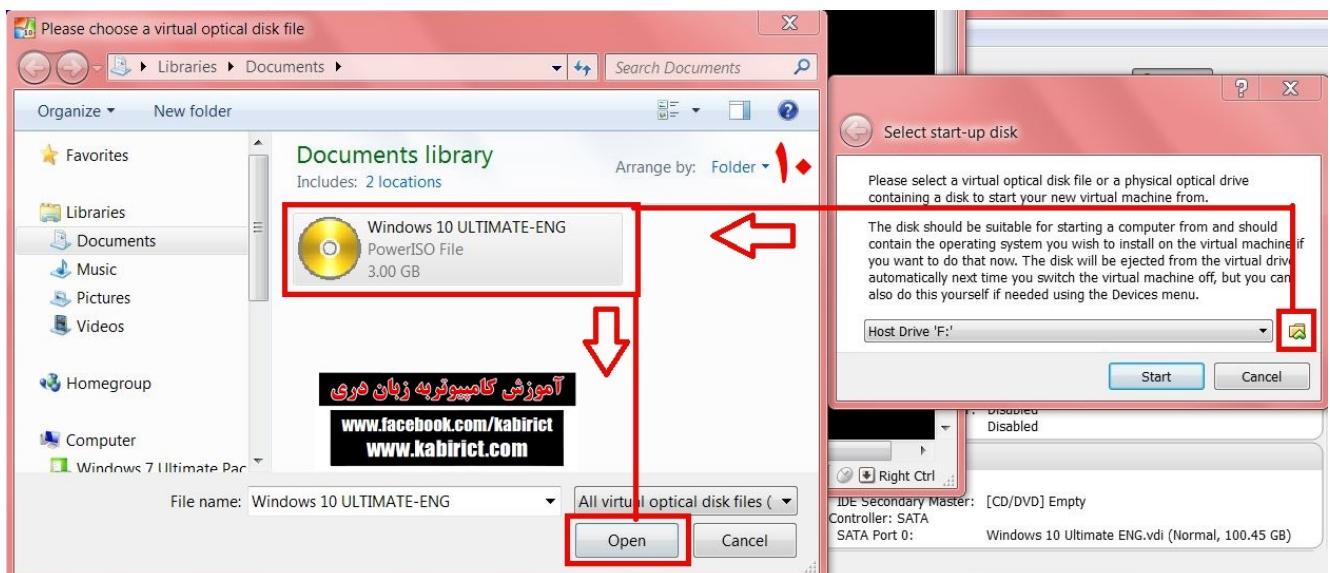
Please choose a virtual optical disk file

Libraries ▸ Documents ▸

Search Documents

Organize ▾ New folder

Favorites

Libraries
Documents
Music
Pictures
Videos

Homegroup

Computer
Windows 7 Ultimate Pac

Documents library
Includes: 2 locations

Arrange by: Folder ▾

۱۰

Windows 10 ULTIMATE-ENG
PowerISO File
3.00 GB

آموزش کامپیوتربه زبان دری
www.facebook.com/kabirict
www.kabirict.com

File name: Windows 10 ULTIMATE-ENG

All virtual optical disk files (

Open Cancel

Select start-up disk

Please select a virtual optical disk file or a physical optical drive containing a disk to start your new virtual machine from.

The disk should be suitable for starting a computer from and should contain the operating system you wish to install on the virtual machine if you want to do that now. The disk will be ejected from the virtual drive automatically next time you switch the virtual machine off, but you can also do this yourself if needed using the Devices menu.

Host Drive 'F:'

Start Cancel

Disabled
Disabled

Right Ctrl

IDE Secondary Master: [CD/DVD] Empty
Controller: SATA
SATA Port 0: Windows 10 Ultimate ENG.vdi (Normal, 100.45 GB)